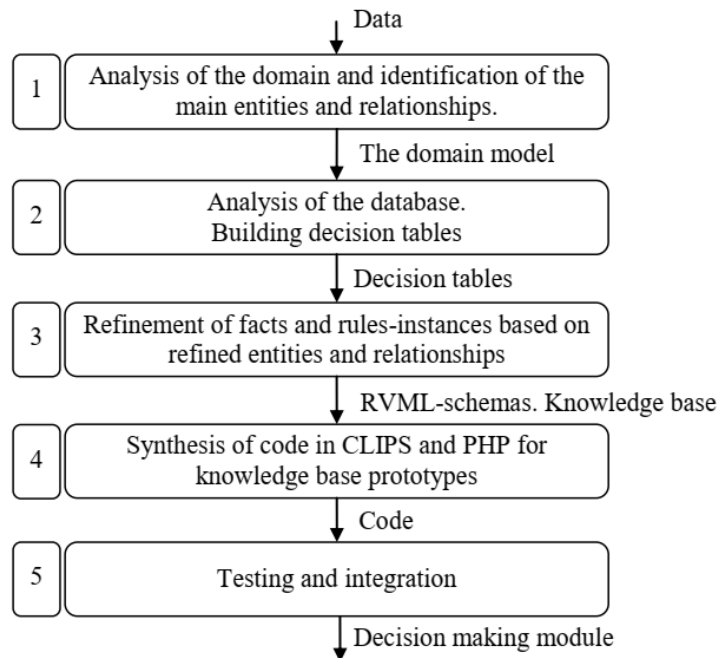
Data

1

Analysis of the domain and identification of the main entities and relationships.

The domain model

2

Analysis of the database.
Building decision tables

Decision tables

3

Refinement of facts and rules-instances based on refined entities and relationships

RVML-schemas. Knowledge base

4

Synthesis of code in CLIPS and PHP for knowledge base prototypes

Code

5

Testing and integration

Decision making module